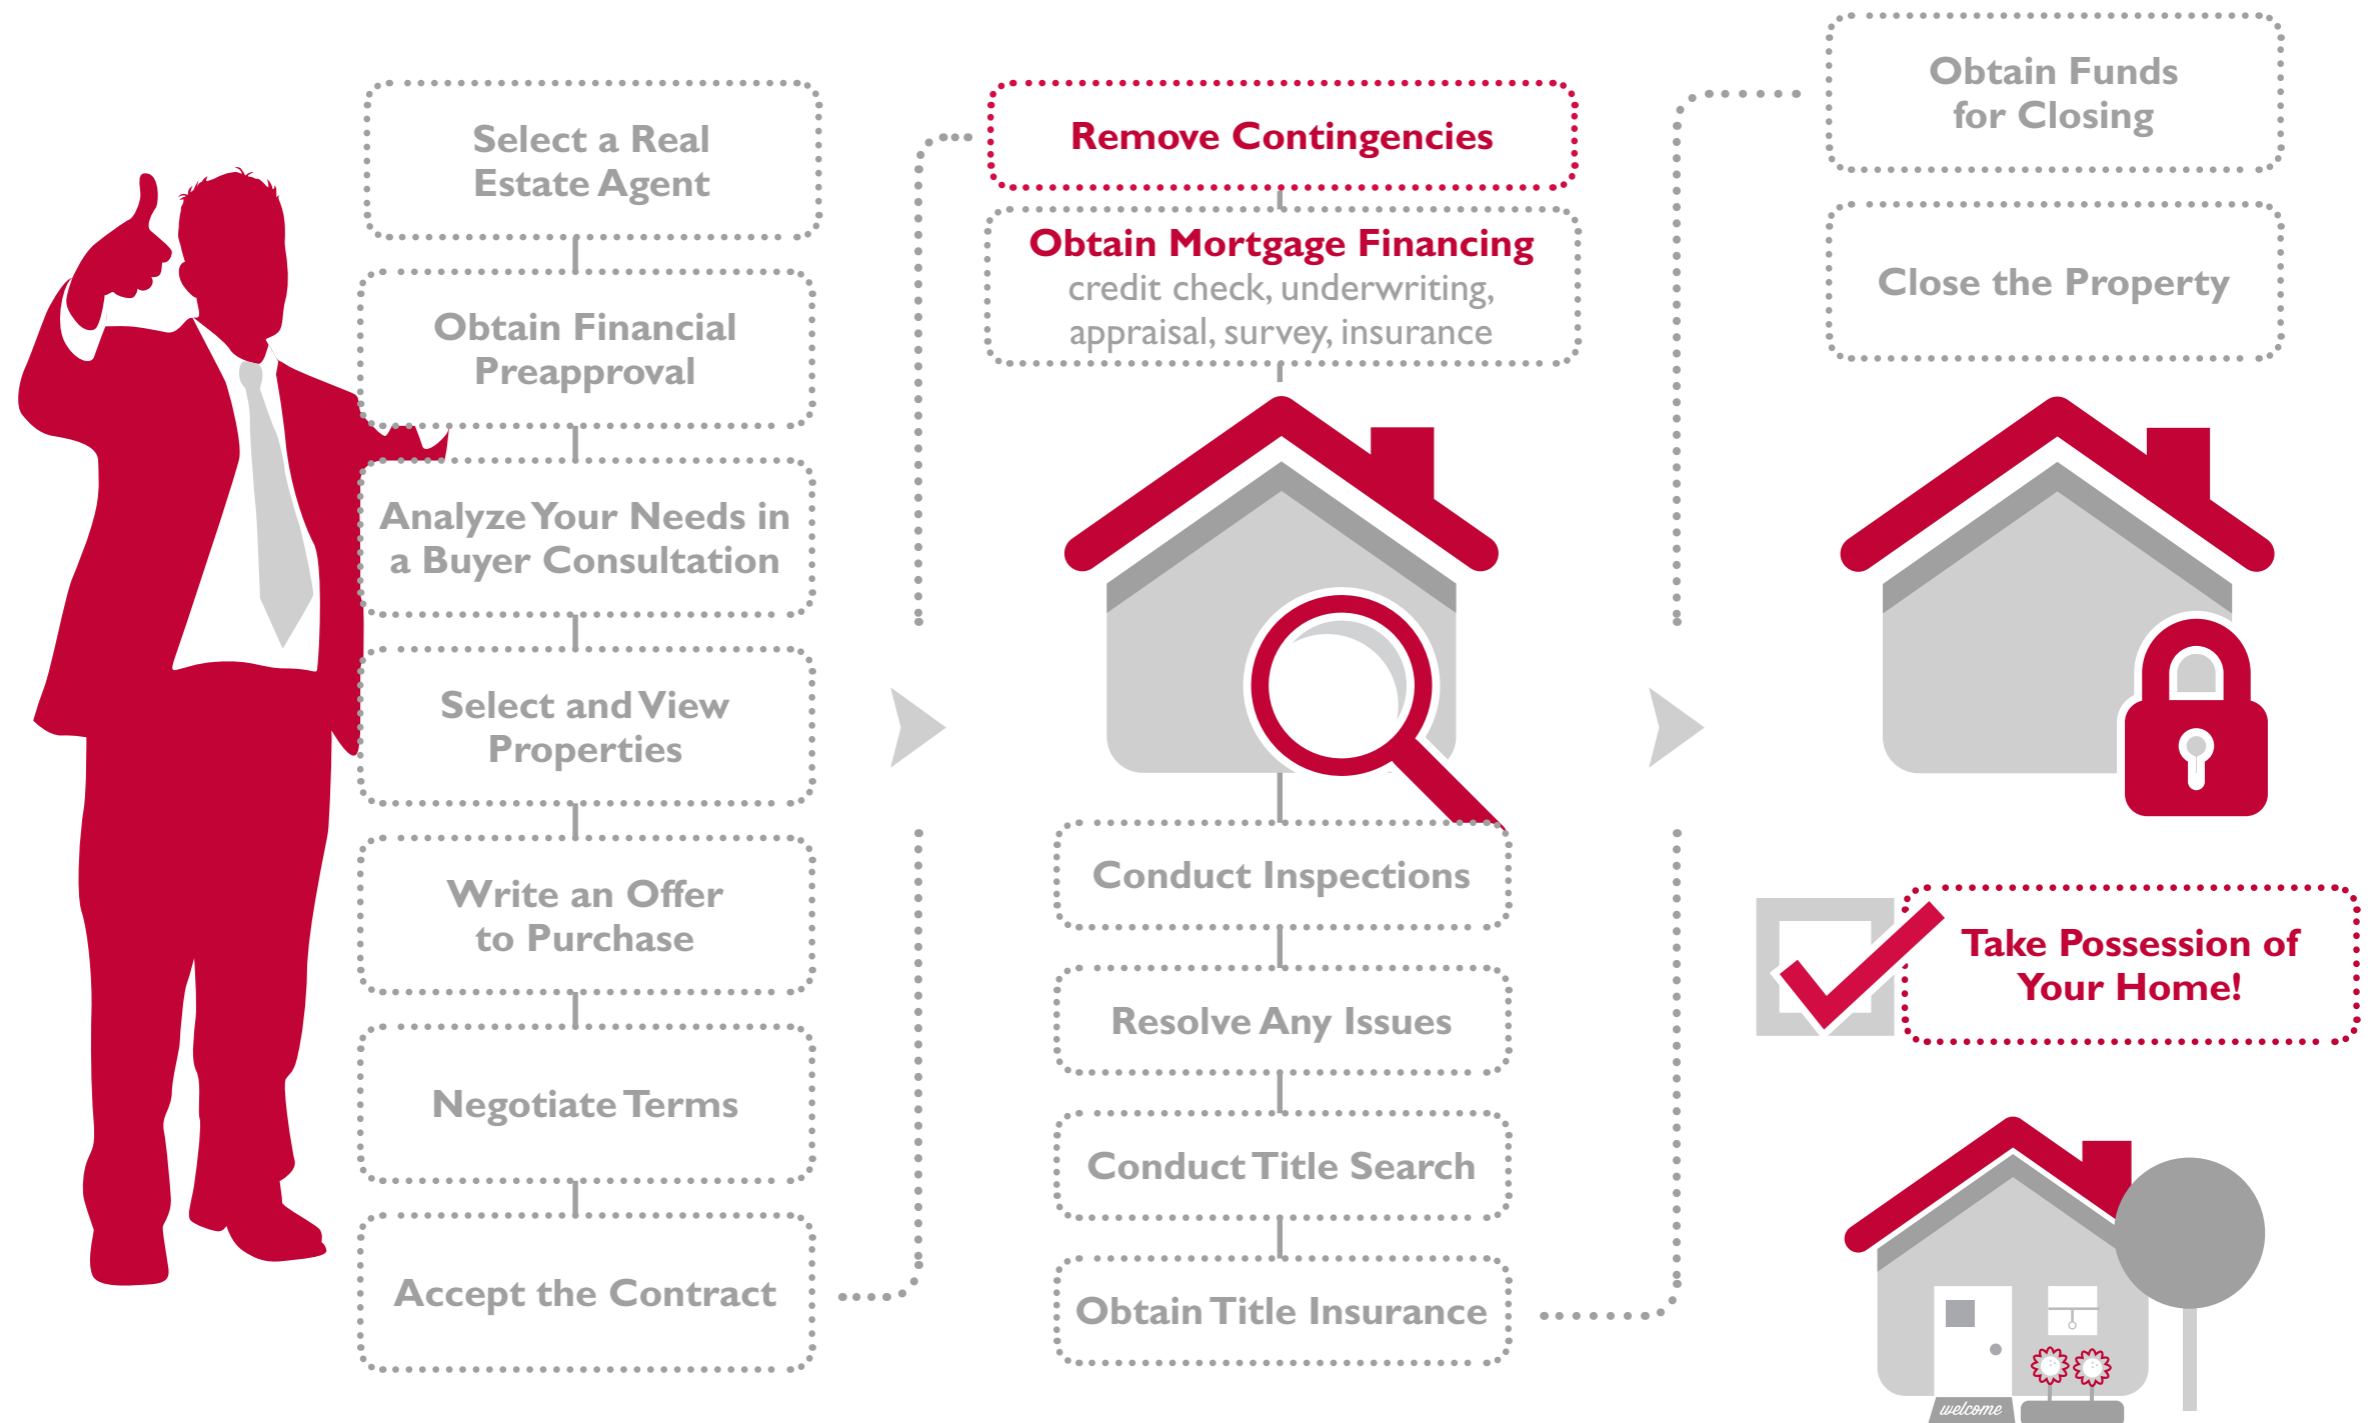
Select a Real Estate Agent

Obtain Financial Preapproval

Analyze Your Needs in a Buyer Consultation

Select and View Properties

Write an Offer to Purchase

Negotiate Terms

Accept the Contract

Remove Contingencies

Obtain Mortgage Financing
credit check, underwriting, appraisal, survey, insurance

Conduct Inspections

Resolve Any Issues

Conduct Title Search

Obtain Title Insurance

Obtain Funds for Closing

Close the Property

Take Possession of Your Home!

welcome